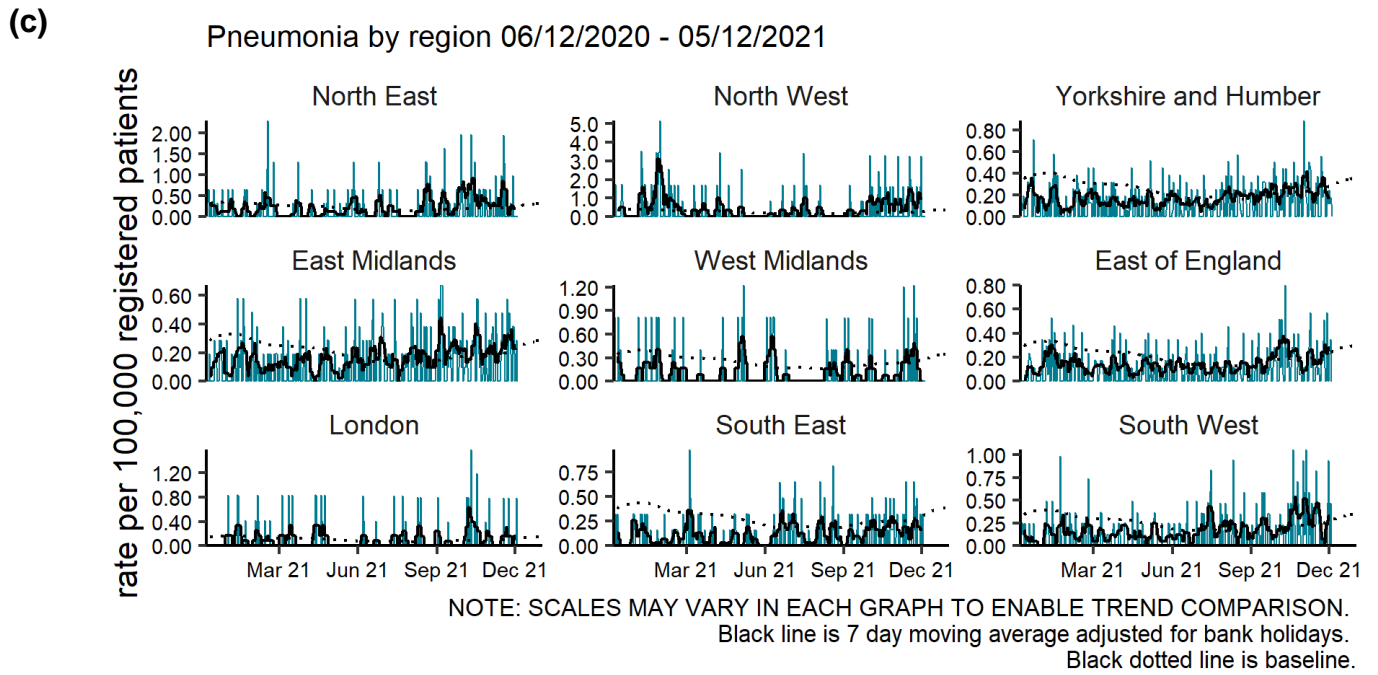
(c)

Pneumonia by region 06/12/2020 - 05/12/2021

rate per 100,000 registered patients

North East
2.00
1.50
1.00
0.50
0.00

North West
5.0
4.0
3.0
2.0
1.0
0.0

Yorkshire and Humber
0.80
0.60
0.40
0.20
0.00

East Midlands
0.60
0.40
0.20
0.00

West Midlands
1.20
0.90
0.60
0.30
0.00

East of England
0.80
0.60
0.40
0.20
0.00

London
1.20
0.80
0.40
0.00

South East
0.75
0.50
0.25
0.00

South West
1.00
0.75
0.50
0.25
0.00

Mar 21 Jun 21 Sep 21 Dec 21
Mar 21 Jun 21 Sep 21 Dec 21
Mar 21 Jun 21 Sep 21 Dec 21

NOTE: SCALES MAY VARY IN EACH GRAPH TO ENABLE TREND COMPARISON.
Black line is 7 day moving average adjusted for bank holidays.
Black dotted line is baseline.